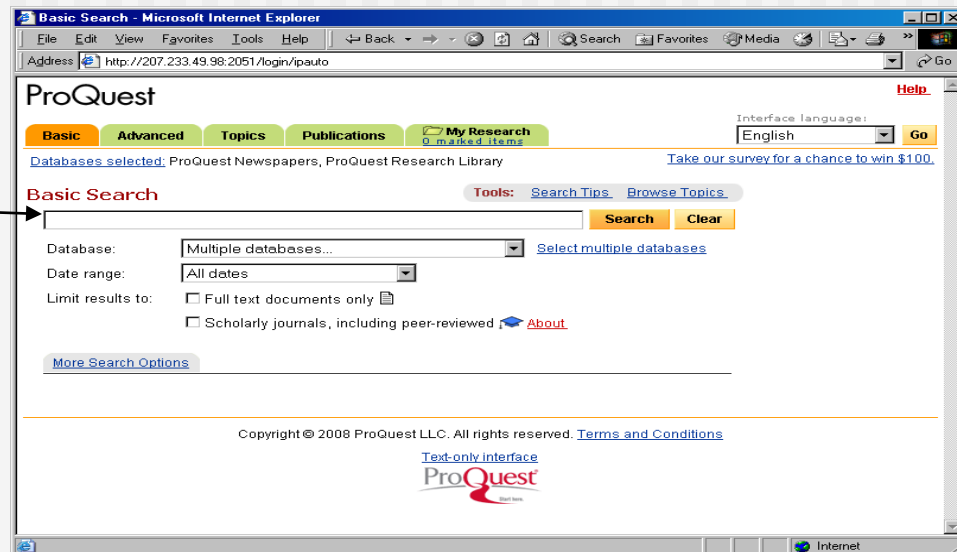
Basic Search - Microsoft Internet Explorer

File Edit View Favorites Tools Help

Back Search Favorites Media

Address http://207.233.49.98:2051/login/ipauto

Go

ProQuest

Help

Basic Advanced Topics Publications My Research 0 marked items

Interface language:
English
Go

Databases selected: ProQuest Newspapers, ProQuest Research Library

Take our survey for a chance to win $100.

Basic Search

Tools: Search Tips Browse Topics

Search Clear

Database: Multiple databases... Select multiple databases

Date range: All dates

Limit results to: Full text documents only

Scholarly journals, including peer-reviewed About

More Search Options

Copyright © 2008 ProQuest LLC. All rights reserved. Terms and Conditions

Text-only interface

ProQuest
Start here.

Internet